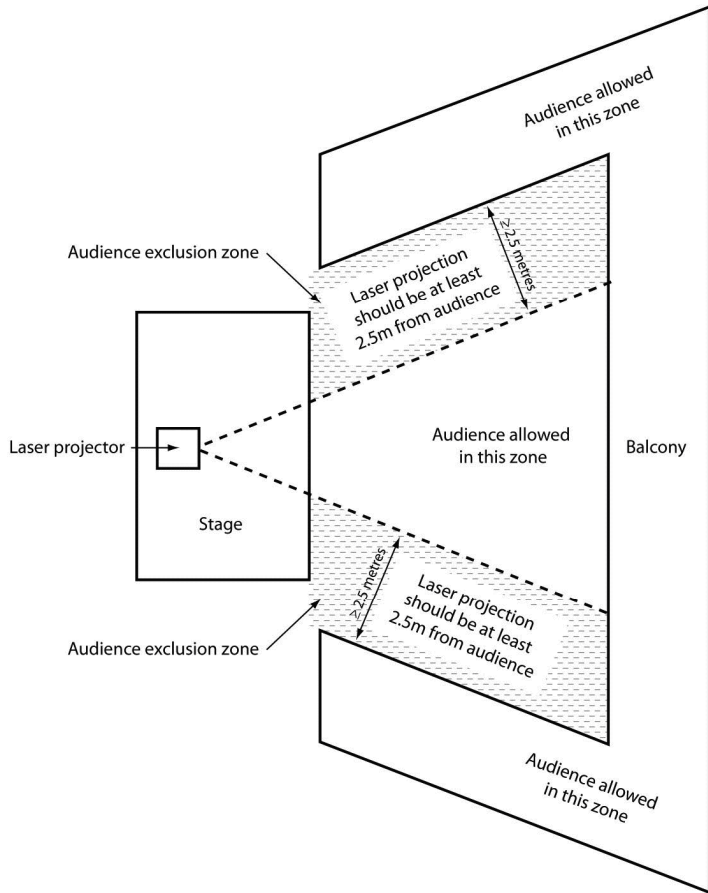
Audience allowed in this zone

Audience exclusion zone

Laser projection should be at least 2.5m from audience

≥ 2.5 metres

Laser projector

Audience allowed in this zone

Balcony

Stage

≥ 2.5 metres

Laser projection should be at least 2.5m from audience

Audience exclusion zone

Audience allowed in this zone